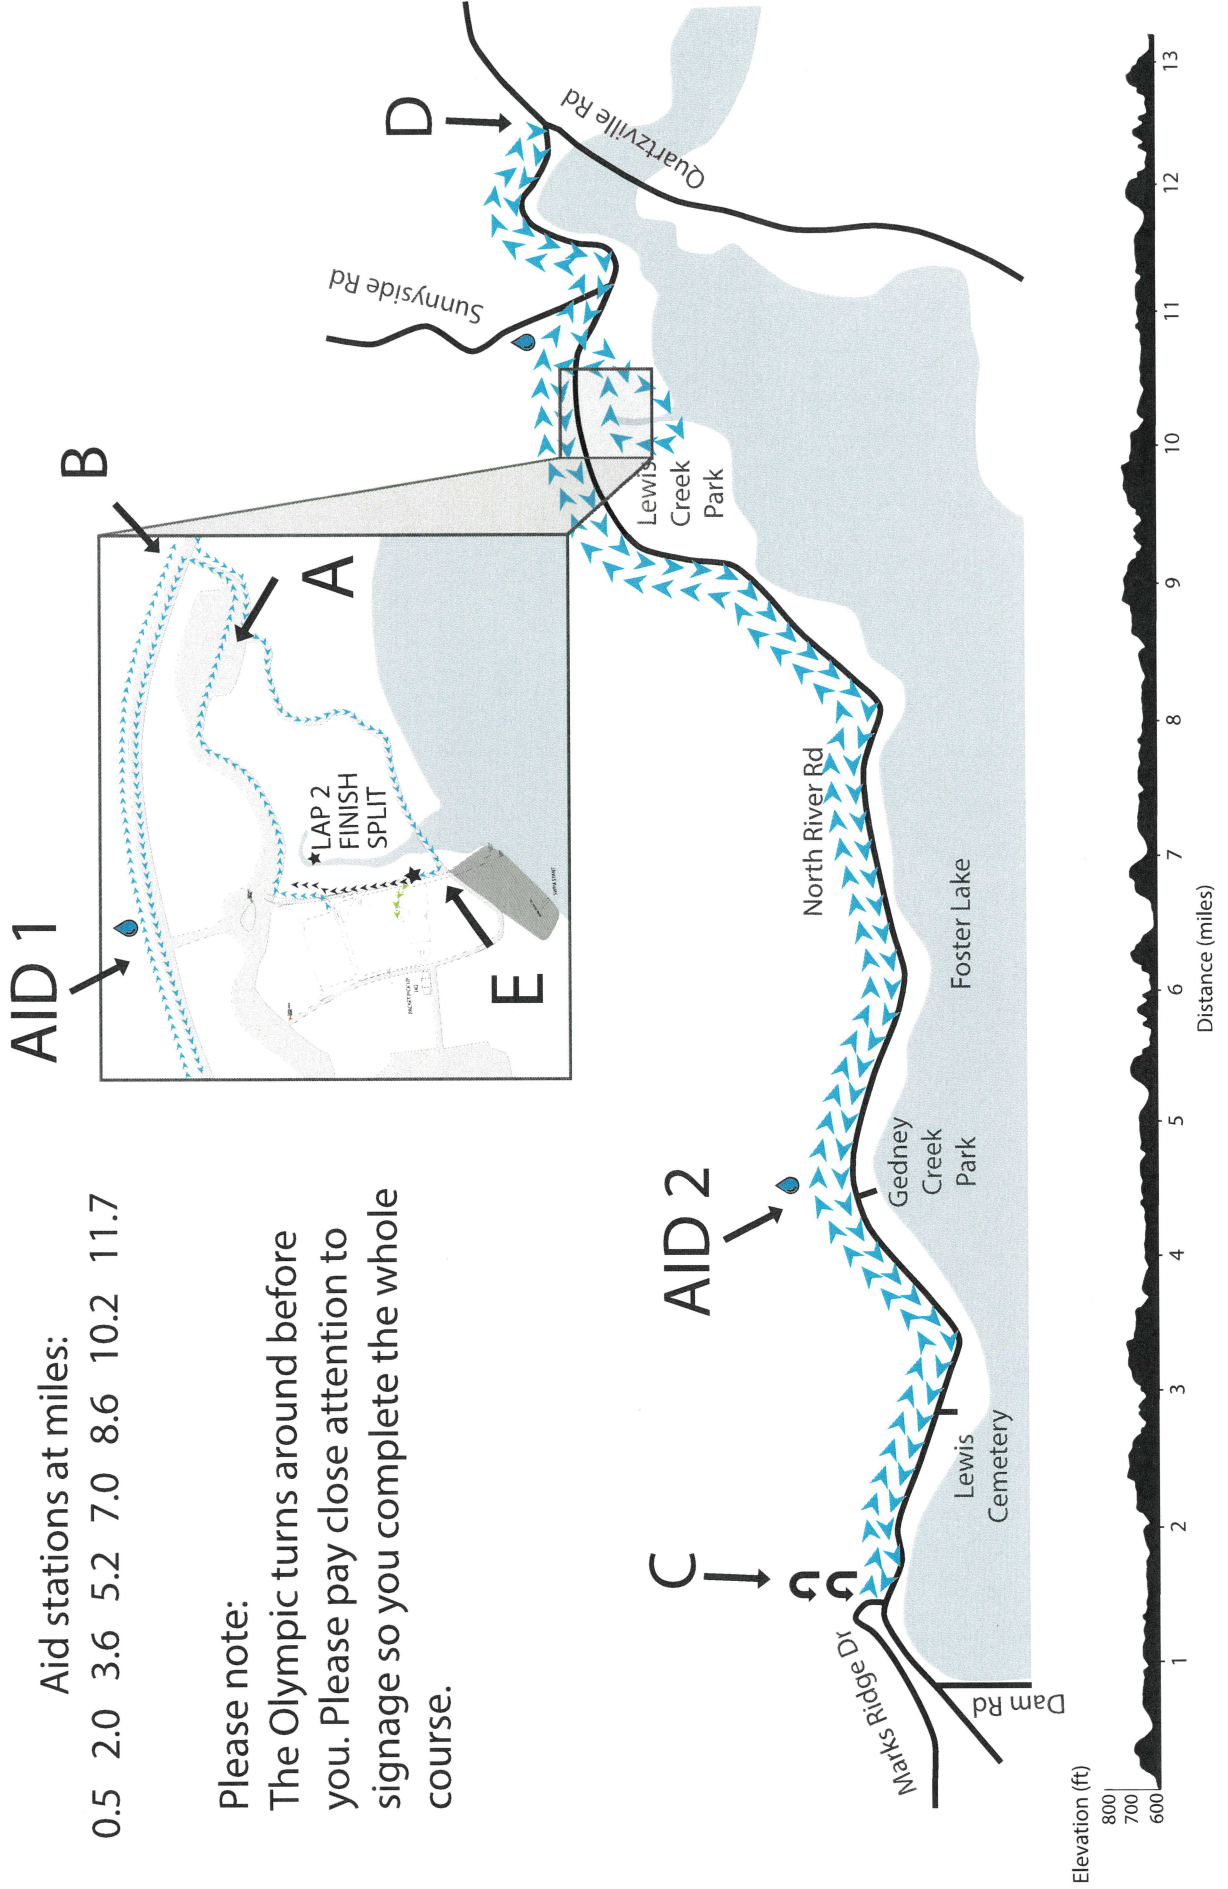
Aid stations at miles:
0.5 2.0 3.6 5.2 7.0 8.6 10.2 11.7

Please note:
The Olympic turns around before you. Please pay close attention to signage so you complete the whole course.

AID 1

B

A

LAP 2 FINISH SPLIT

E

D

Quartzville Rd

Sunnyside Rd

Lewis Creek Park

North River Rd

Foster Lake

AID 2

Gedney Creek Park

Lewis Cemetery

C

Marks Ridge Dr

Dam Rd

Elevation (ft)
800
700
600

1 2 3 4 5 6 7 8 9 10 11 12 13
Distance (miles)